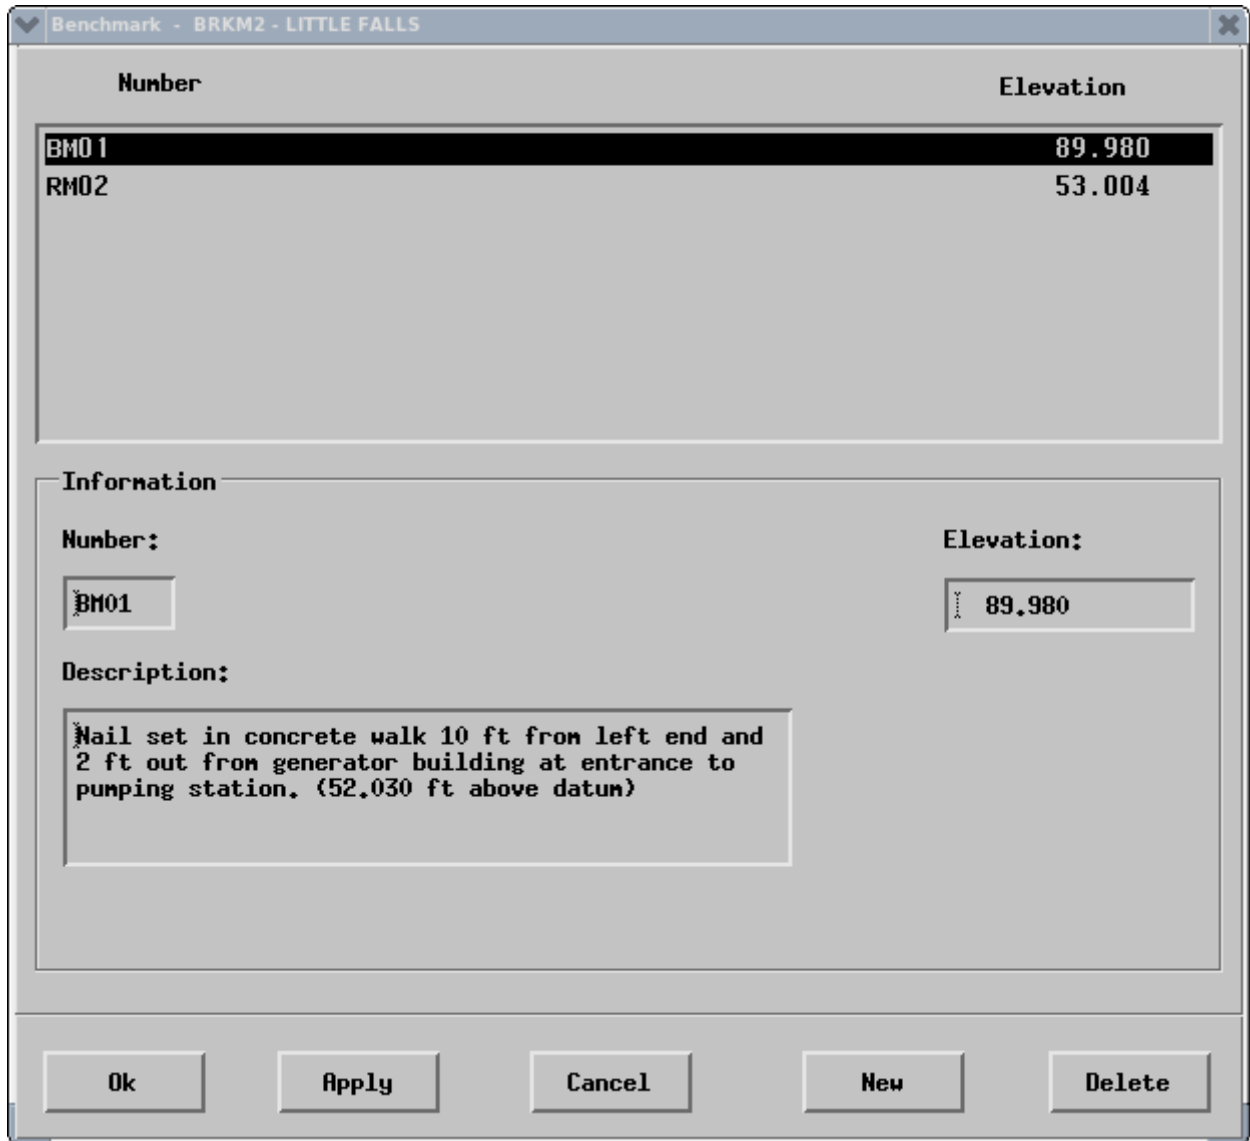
Benchmark - BRKM2 - LITTLE FALLS

| Number | Elevation |
|---|---|
| BM01 | 89.980 |
| RM02 | 53.004 |

Information

Number:

BM01

Elevation:

89.980

Description:

Nail set in concrete walk 10 ft from left end and 2 ft out from generator building at entrance to pumping station. (52.030 ft above datum)

Ok

Apply

Cancel

New

Delete